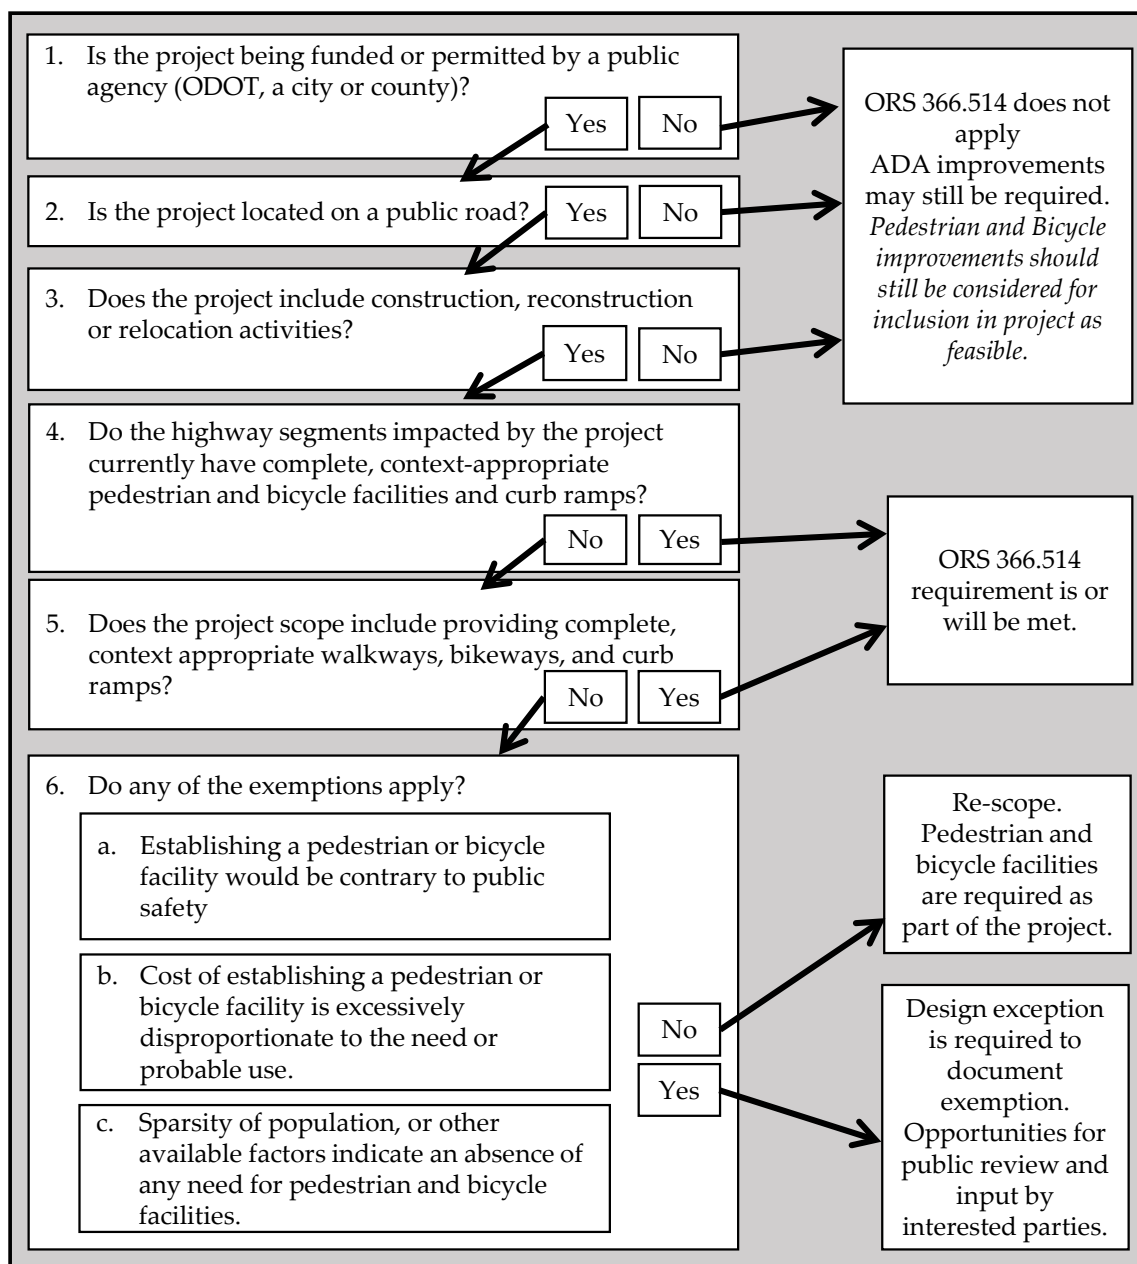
1. Is the project being funded or permitted by a public agency (ODOT, a city or county)?

Yes

No

ORS 366.514 does not apply
ADA improvements may still be required.
*Pedestrian and Bicycle improvements should still be considered for inclusion in project as feasible.*

2. Is the project located on a public road?

Yes

No

3. Does the project include construction, reconstruction or relocation activities?

Yes

No

4. Do the highway segments impacted by the project currently have complete, context-appropriate pedestrian and bicycle facilities and curb ramps?

No

Yes

ORS 366.514 requirement is or will be met.

5. Does the project scope include providing complete, context appropriate walkways, bikeways, and curb ramps?

No

Yes

6. Do any of the exemptions apply?

a. Establishing a pedestrian or bicycle facility would be contrary to public safety

b. Cost of establishing a pedestrian or bicycle facility is excessively disproportionate to the need or probable use.

c. Sparsity of population, or other available factors indicate an absence of any need for pedestrian and bicycle facilities.

No

Yes

Re-scope. Pedestrian and bicycle facilities are required as part of the project.

Design exception is required to document exemption. Opportunities for public review and input by interested parties.